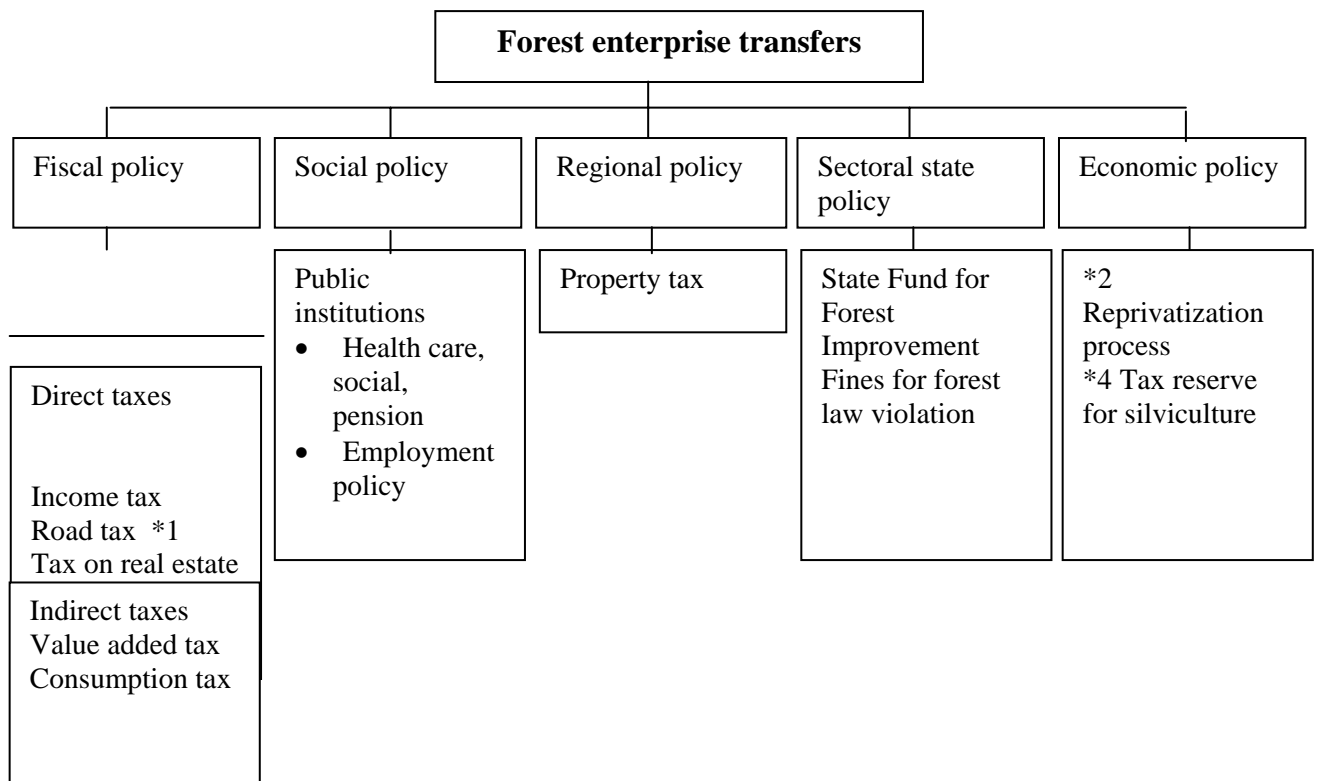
**Forest enterprise transfers**

Fiscal policy

Social policy

Regional policy

Sectoral state policy

Economic policy

Direct taxes

Income tax
Road tax *1
Tax on real estate

Indirect taxes
Value added tax
Consumption tax

Public institutions
- Health care, social, pension
- Employment policy

Property tax

State Fund for Forest Improvement
Fines for forest law violation

*2 Reprivatization process
*4 Tax reserve for silviculture